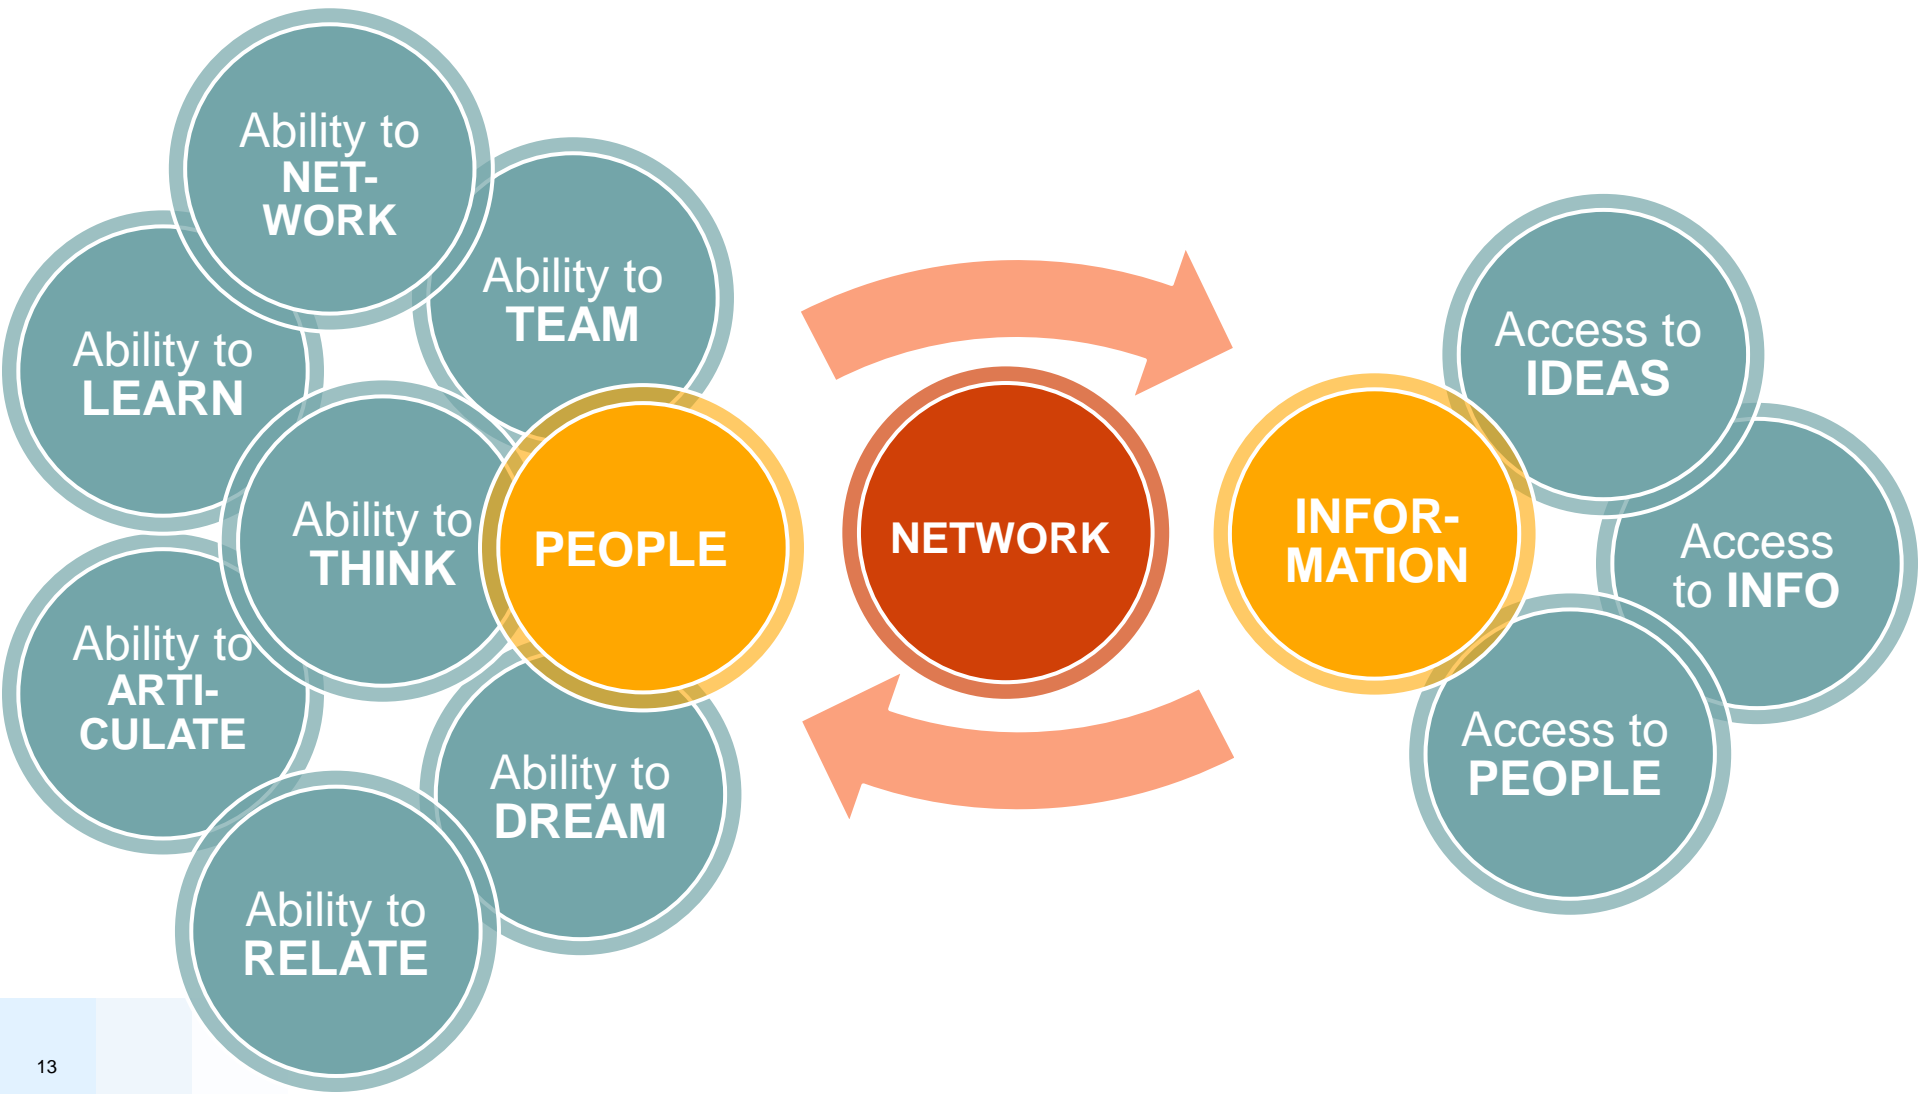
Ability to NETWORK

Ability to LEARN

Ability to TEAM

Ability to THINK

PEOPLE

Ability to ARTICULATE

Ability to DREAM

Ability to RELATE

NETWORK

INFORMATION

Access to IDEAS

Access to INFO

Access to PEOPLE

13